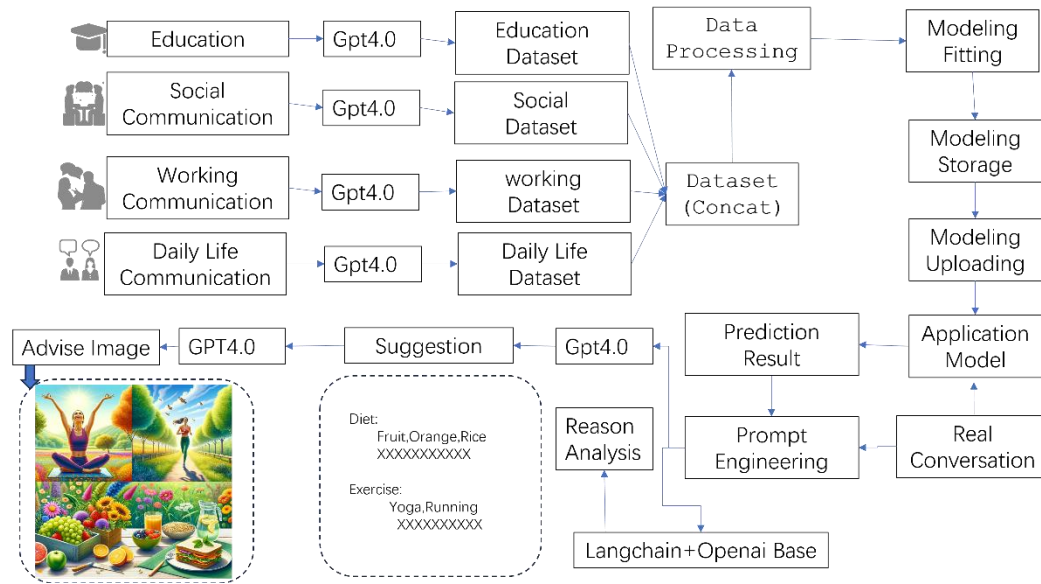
Education

Gpt4.0

Education Dataset

Social Communication

Gpt4.0

Social Dataset

Working Communication

Gpt4.0

working Dataset

Daily Life Communication

Gpt4.0

Daily Life Dataset

Data Processing

Dataset (Concat)

Modeling Fitting

Modeling Storage

Modeling Uploading

Application Model

Real Conversation

Prediction Result

Prompt Engineering

Reason Analysis

Langchain+Openai Base

Gpt4.0

Suggestion

GPT4.0

Advise Image

Diet:
Fruit,Orange,Rice
XXXXXXXXXXX

Exercise:
Yoga,Running
XXXXXXXXXX